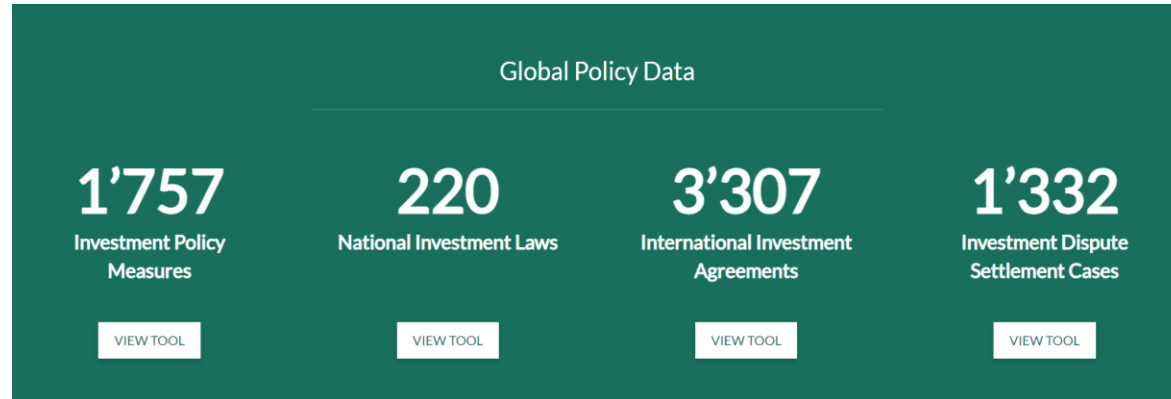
Global Policy Data

1’757
Investment Policy Measures

VIEW TOOL

220
National Investment Laws

VIEW TOOL

3’307
International Investment Agreements

VIEW TOOL

1’332
Investment Dispute Settlement Cases

VIEW TOOL